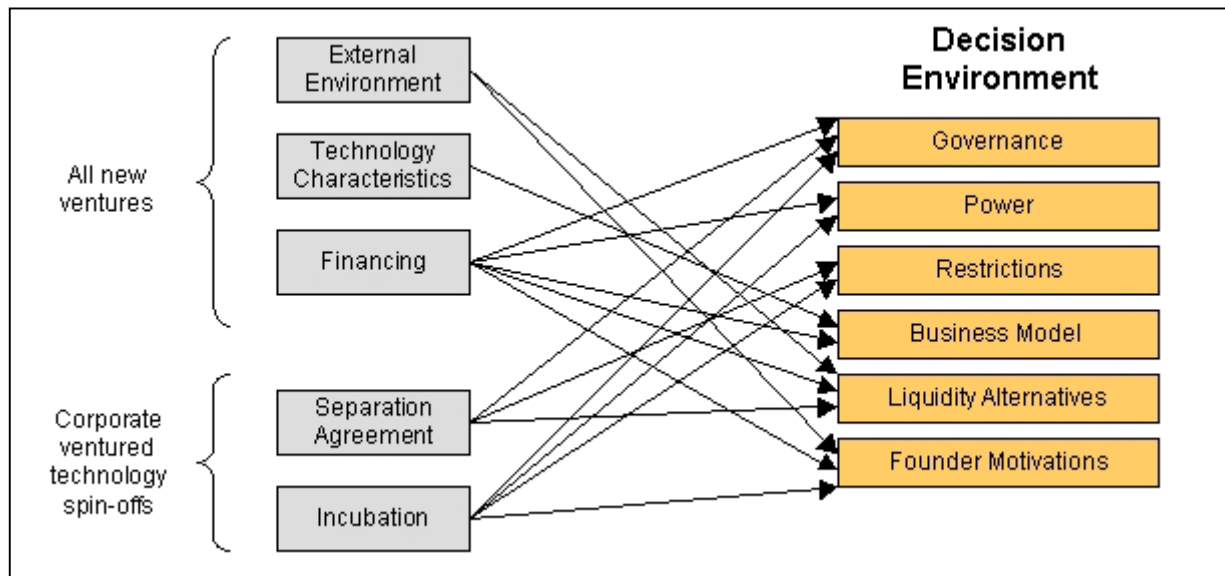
All new ventures

Corporate ventured technology spin-offs

External Environment

Technology Characteristics

Financing

Separation Agreement

Incubation

Decision Environment

Governance

Power

Restrictions

Business Model

Liquidity Alternatives

Founder Motivations